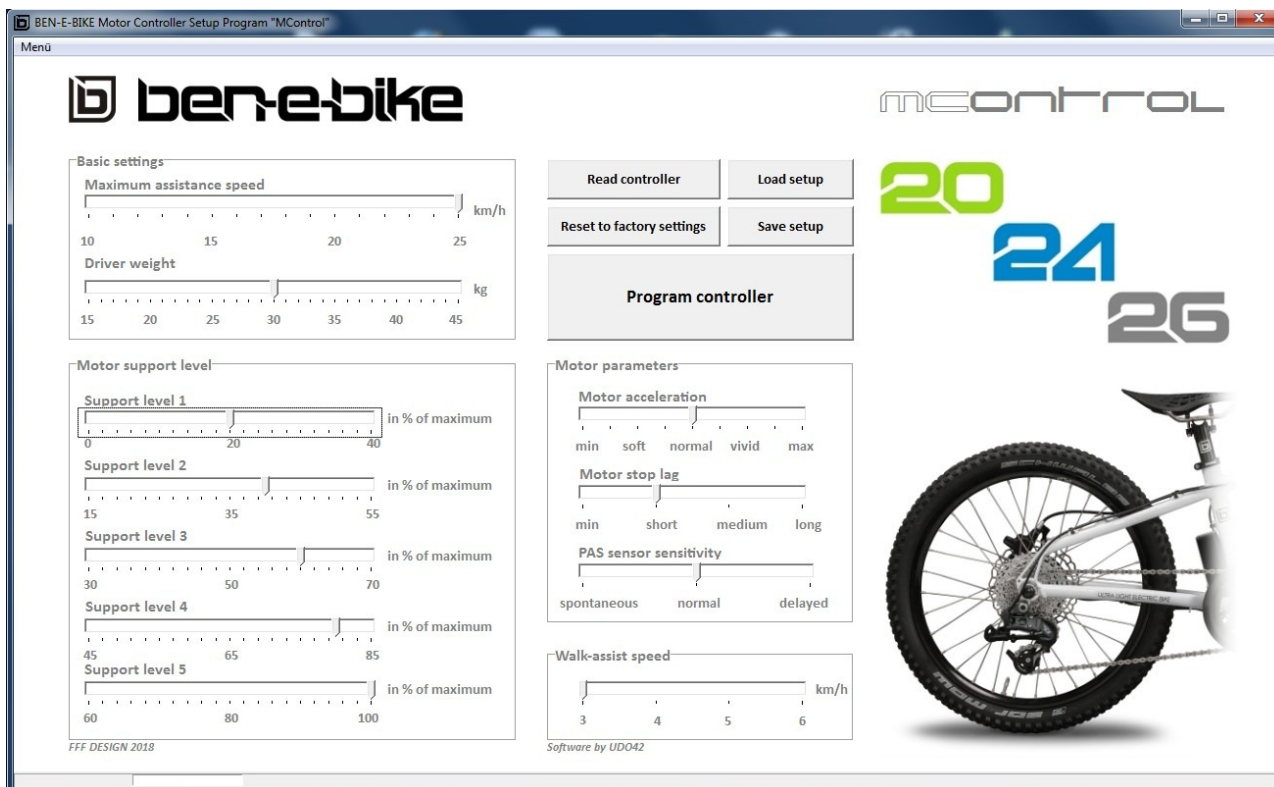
BEN-E-BIKE Motor Controller Setup Program "MControl"

Menü

ben-e-bike

mcontrol

Basic settings

Maximum assistance speed

km/h

10 15 20 25

Driver weight

kg

15 20 25 30 35 40 45

Read controller

Load setup

Reset to factory settings

Save setup

Program controller

20

24

26

Motor support level

Support level 1

in % of maximum

0 20 40

Support level 2

in % of maximum

15 35 55

Support level 3

in % of maximum

30 50 70

Support level 4

in % of maximum

45 65 85

Support level 5

in % of maximum

60 80 100

Motor parameters

Motor acceleration

min soft normal vivid max

Motor stop lag

min short medium long

PAS sensor sensitivity

spontaneous normal delayed

Walk-assist speed

km/h

3 4 5 6

FFF DESIGN 2018

Software by UDO42